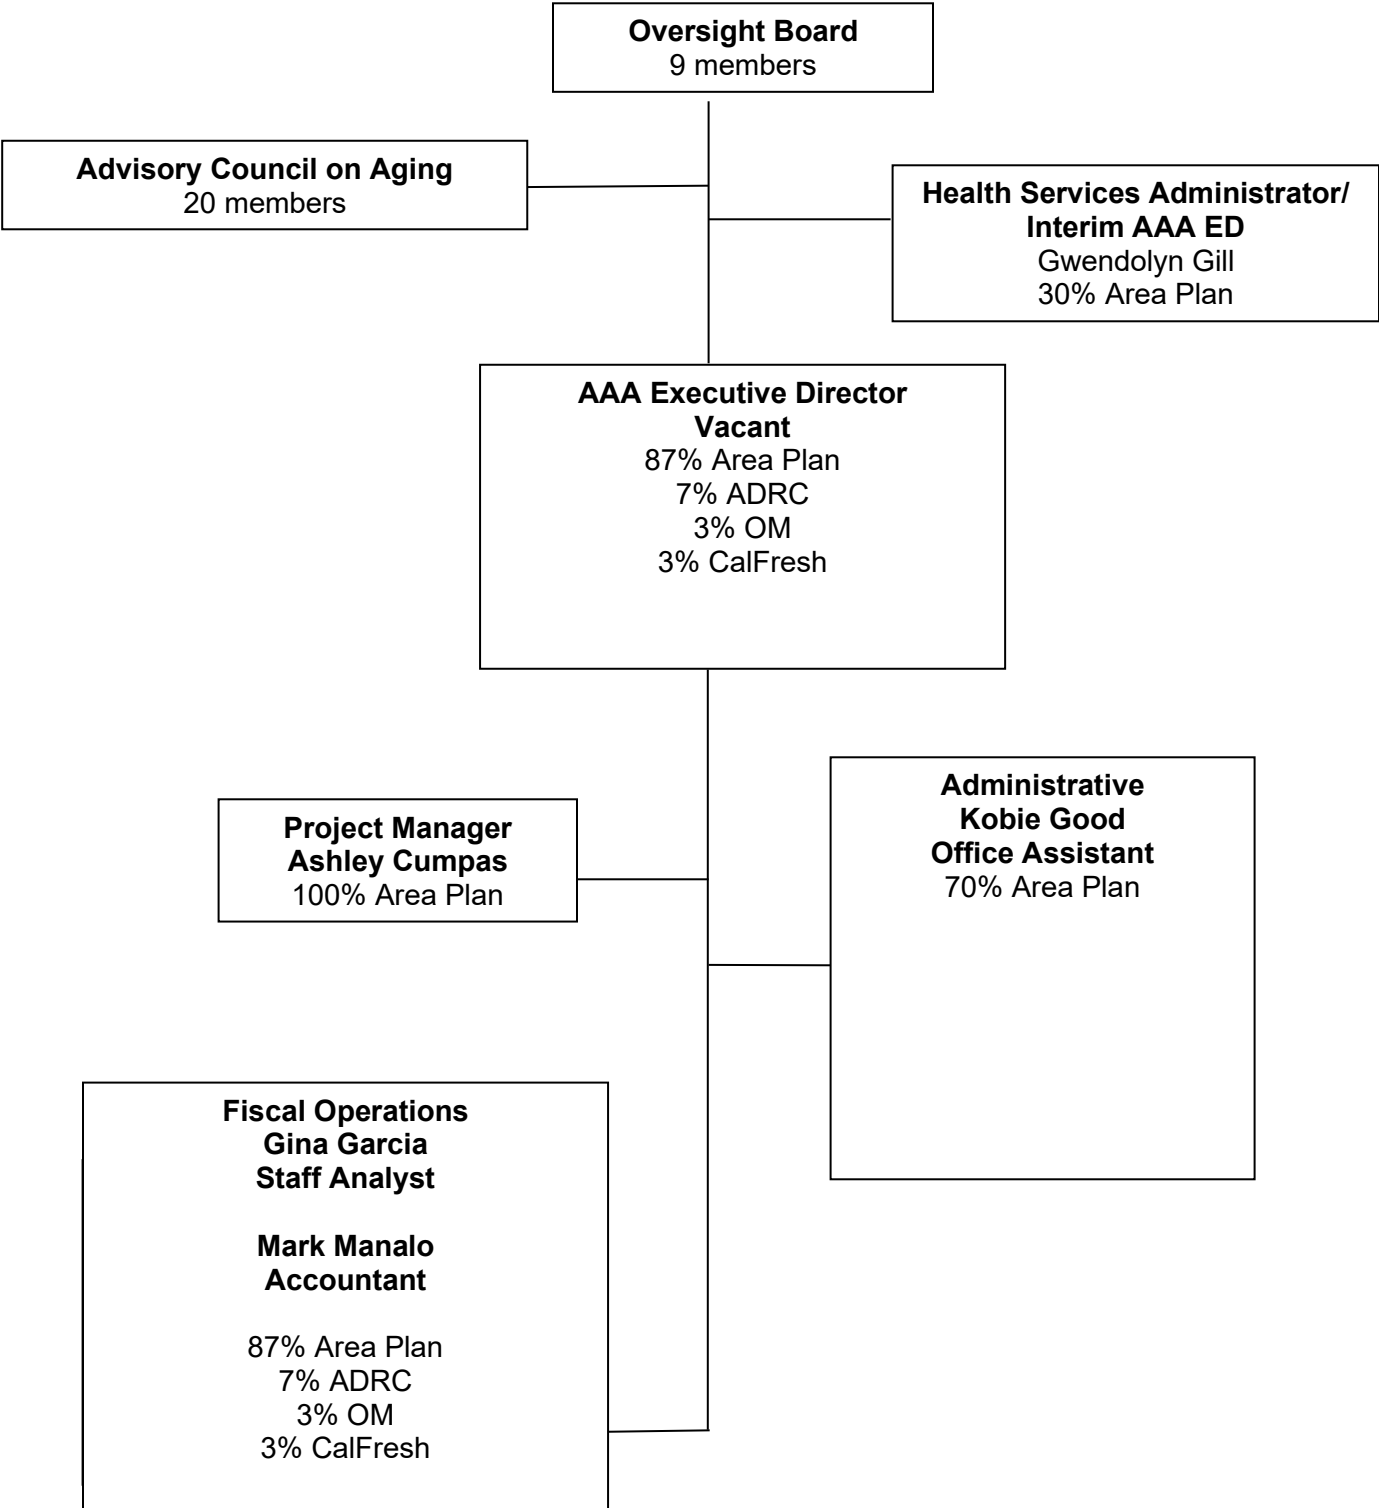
**Oversight Board**
9 members

**Advisory Council on Aging**
20 members

**Health Services Administrator/ Interim AAA ED**
Gwendolyn Gill
30% Area Plan

**AAA Executive Director Vacant**
87% Area Plan
7% ADRC
3% OM
3% CalFresh

**Project Manager Ashley Cumpas**
100% Area Plan

**Administrative Kobie Good Office Assistant**
70% Area Plan

**Fiscal Operations Gina Garcia Staff Analyst**

**Mark Manalo Accountant**

87% Area Plan
7% ADRC
3% OM
3% CalFresh